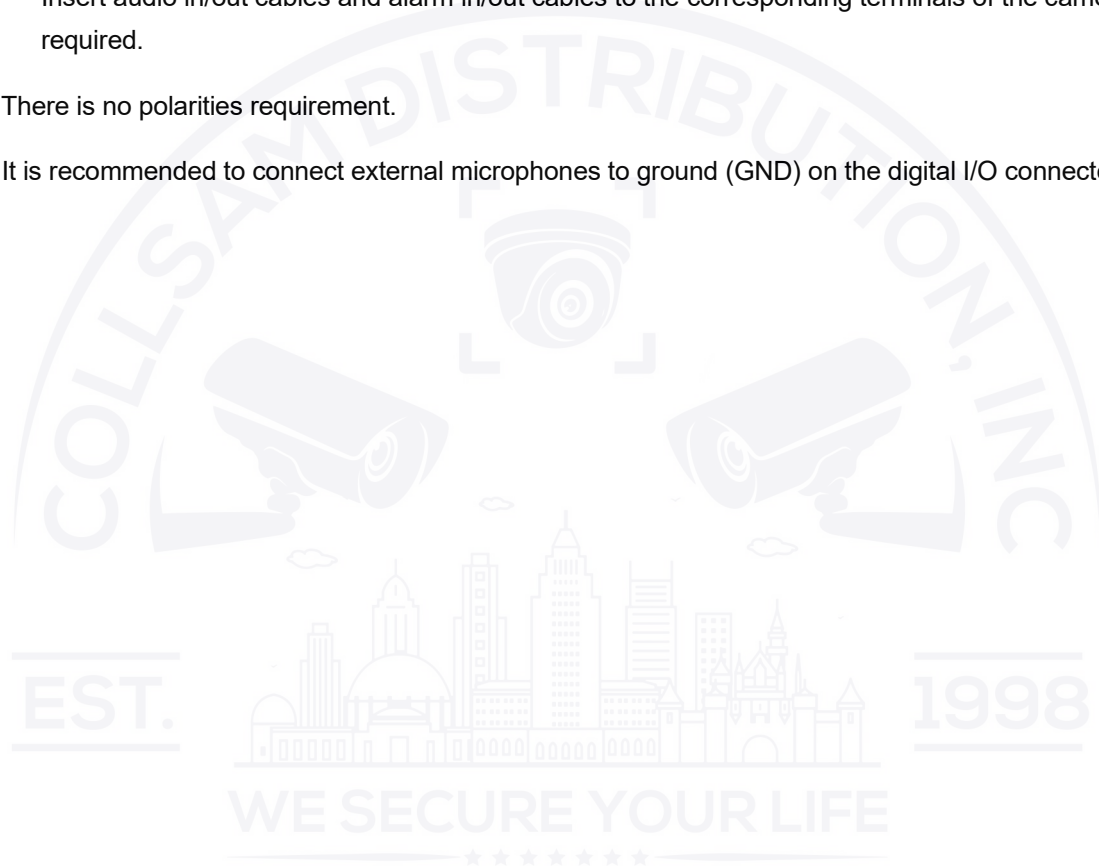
Insert audio in/out cables and alarm in/out cables to the corresponding terminals of the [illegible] required.

There is no polarities requirement.

It is recommended to connect external microphones to ground (GND) on the digital I/O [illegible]

COLLSAM DISTRIBUTION, INC

EST. 1998

WE SECURE YOUR LIFE